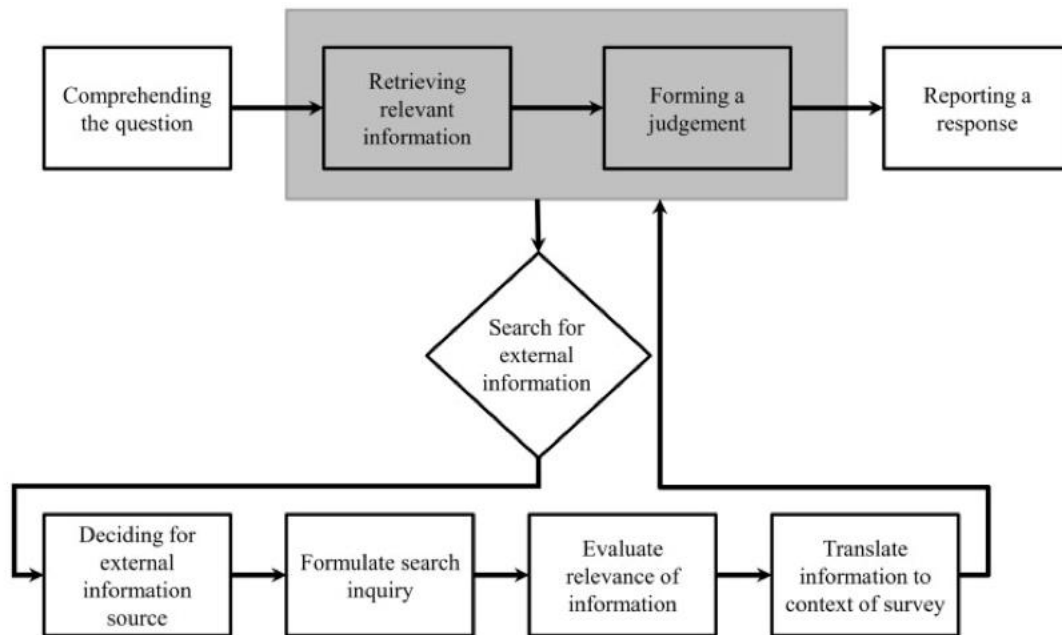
Comprehending the question

Retrieving relevant information

Forming a judgement

Reporting a response

Search for external information

Deciding for external information source

Formulate search inquiry

Evaluate relevance of information

Translate information to context of survey